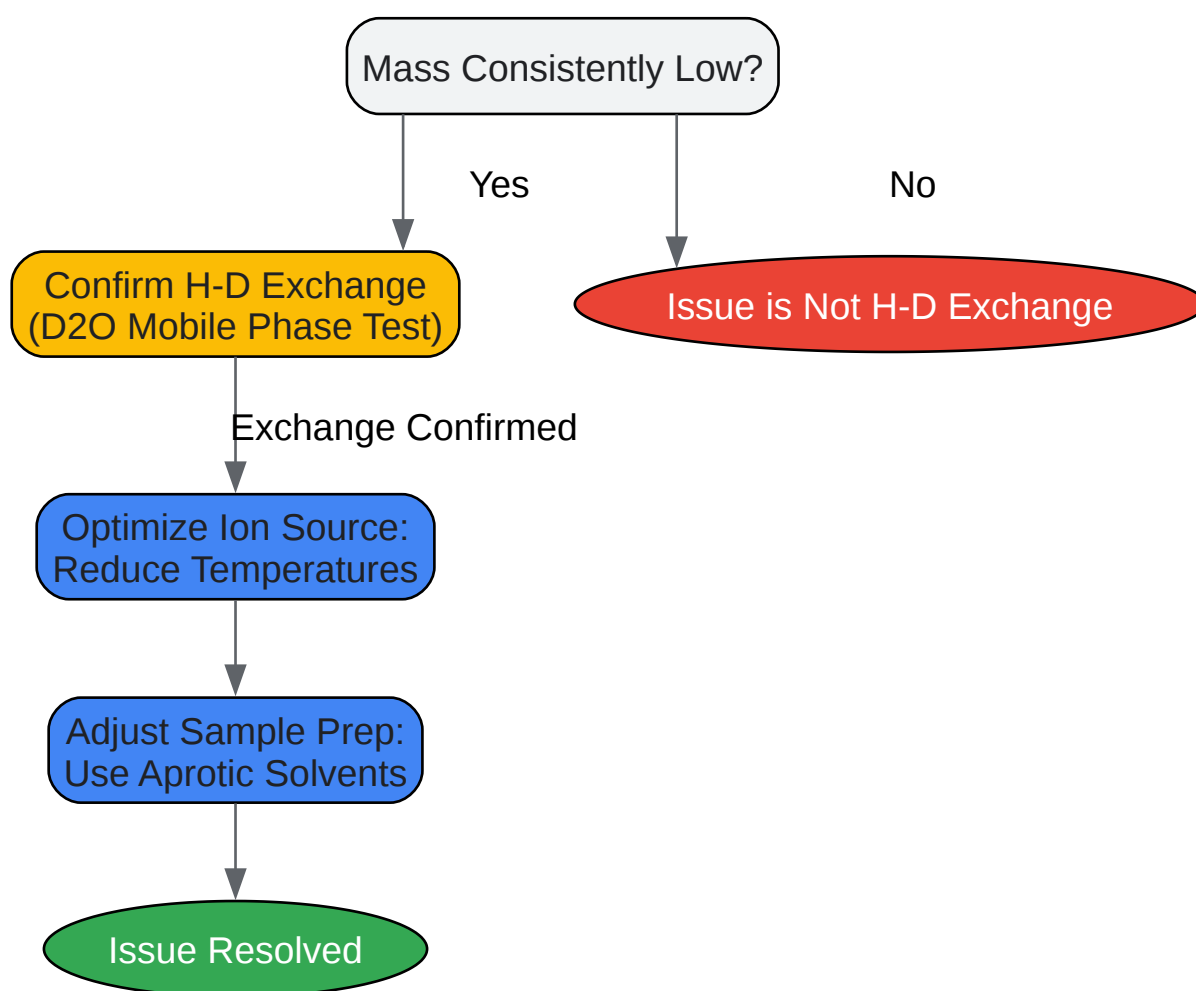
Mass Consistently Low?

Yes

No

Confirm H-D Exchange (D2O Mobile Phase Test)

Issue is Not H-D Exchange

Exchange Confirmed

Optimize Ion Source: Reduce Temperatures

Adjust Sample Prep: Use Aprotic Solvents

Issue Resolved